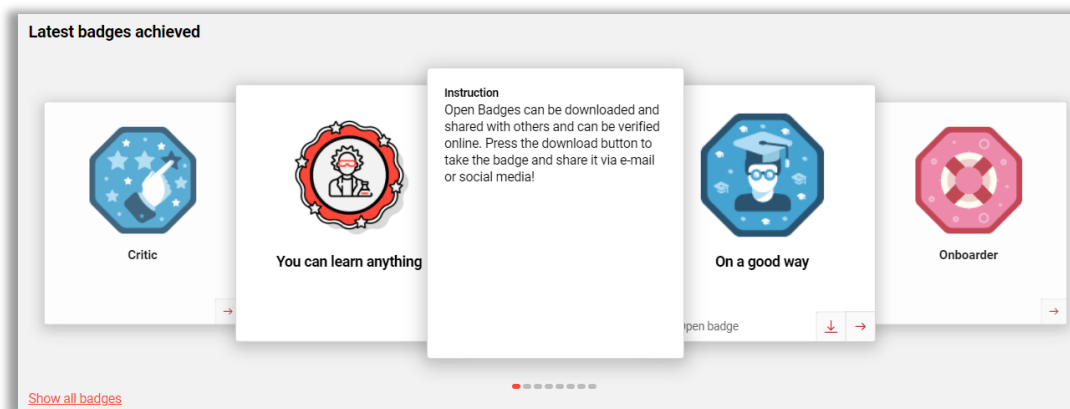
Latest badges achieved

Critic

You can learn anything

Instruction
Open Badges can be downloaded and shared with others and can be verified online. Press the download button to take the badge and share it via e-mail or social media!

On a good way

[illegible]pen badge

Onboarder

Show all badges